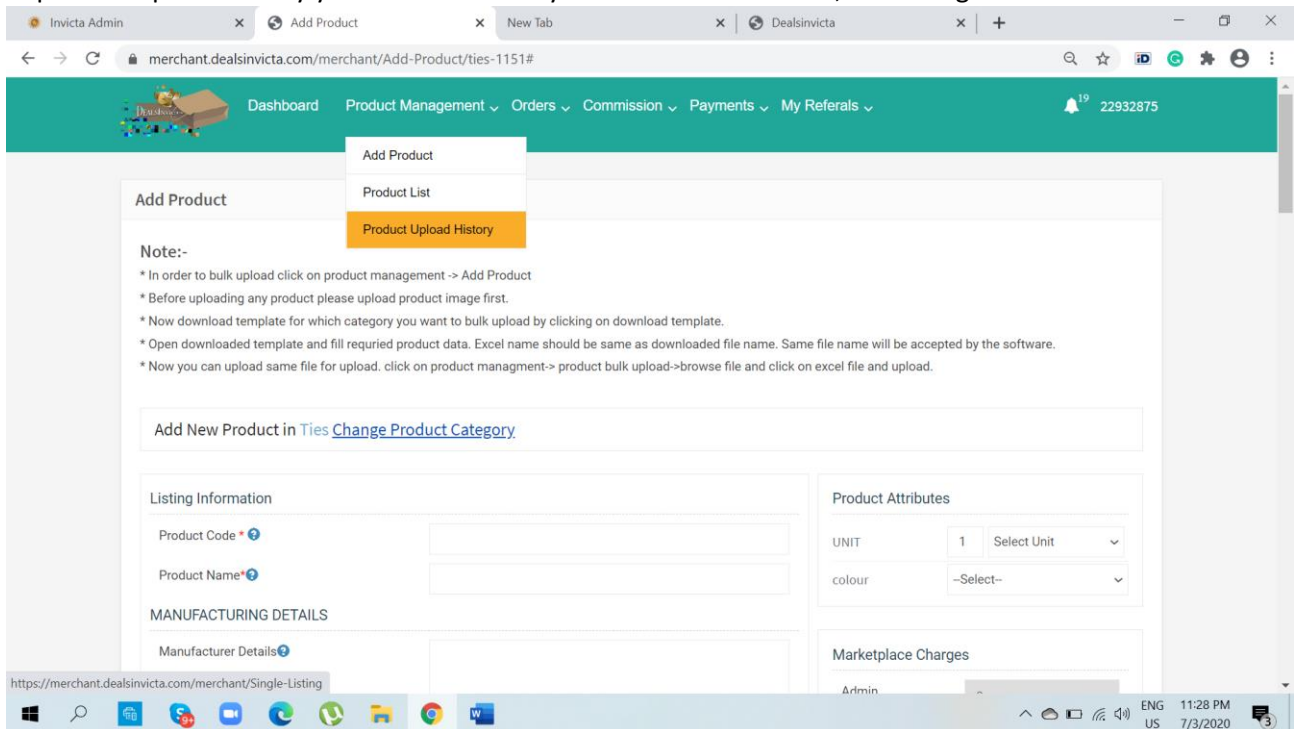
Invicta Admin × Add Product × New Tab × Dealsinvicta × +

merchant.dealsinvicta.com/merchant/Add-Product/ties-1151#

Dashboard Product Management Orders Commission Payments My Referals 19 22932875

Add Product
Product List
Product Upload History

Add Product

Note:-
* In order to bulk upload click on product management -> Add Product
* Before uploading any product please upload product image first.
* Now download template for which category you want to bulk upload by clicking on download template.
* Open downloaded template and fill requried product data. Excel name should be same as downloaded file name. Same file name will be accepted by the software.
* Now you can upload same file for upload. click on product managment-> product bulk upload->browse file and click on excel file and upload.

Add New Product in Ties Change Product Category

Listing Information
Product Code *
Product Name*
MANUFACTURING DETAILS
Manufacturer Details

Product Attributes
UNIT 1 Select Unit
colour --Select--

Marketplace Charges
Admin

https://merchant.dealsinvicta.com/merchant/Single-Listing

ENG US 11:28 PM 7/3/2020